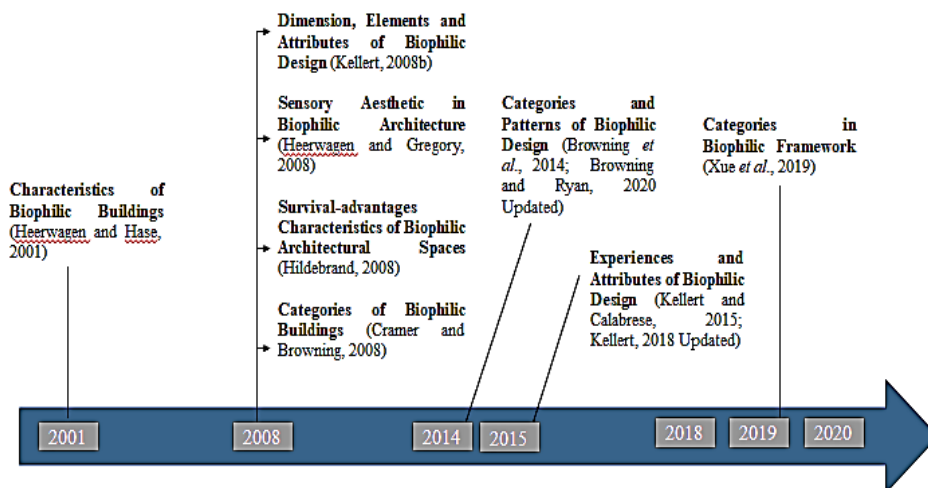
Characteristics of Biophilic Buildings (Heerwagen and Hase, 2001)

Dimension, Elements and Attributes of Biophilic Design (Kellert, 2008b)

Sensory Aesthetic in Biophilic Architecture (Heerwagen and Gregory, 2008)

Survival-advantages Characteristics of Biophilic Architectural Spaces (Hildebrand, 2008)

Categories of Biophilic Buildings (Cramer and Browning, 2008)

Categories and Patterns of Biophilic Design (Browning *et al*., 2014; Browning and Ryan, 2020 Updated)

Experiences and Attributes of Biophilic Design (Kellert and Calabrese, 2015; Kellert, 2018 Updated)

Categories in Biophilic Framework (Xue *et al*., 2019)

2001

2008

2014

2015

2018

2019

2020